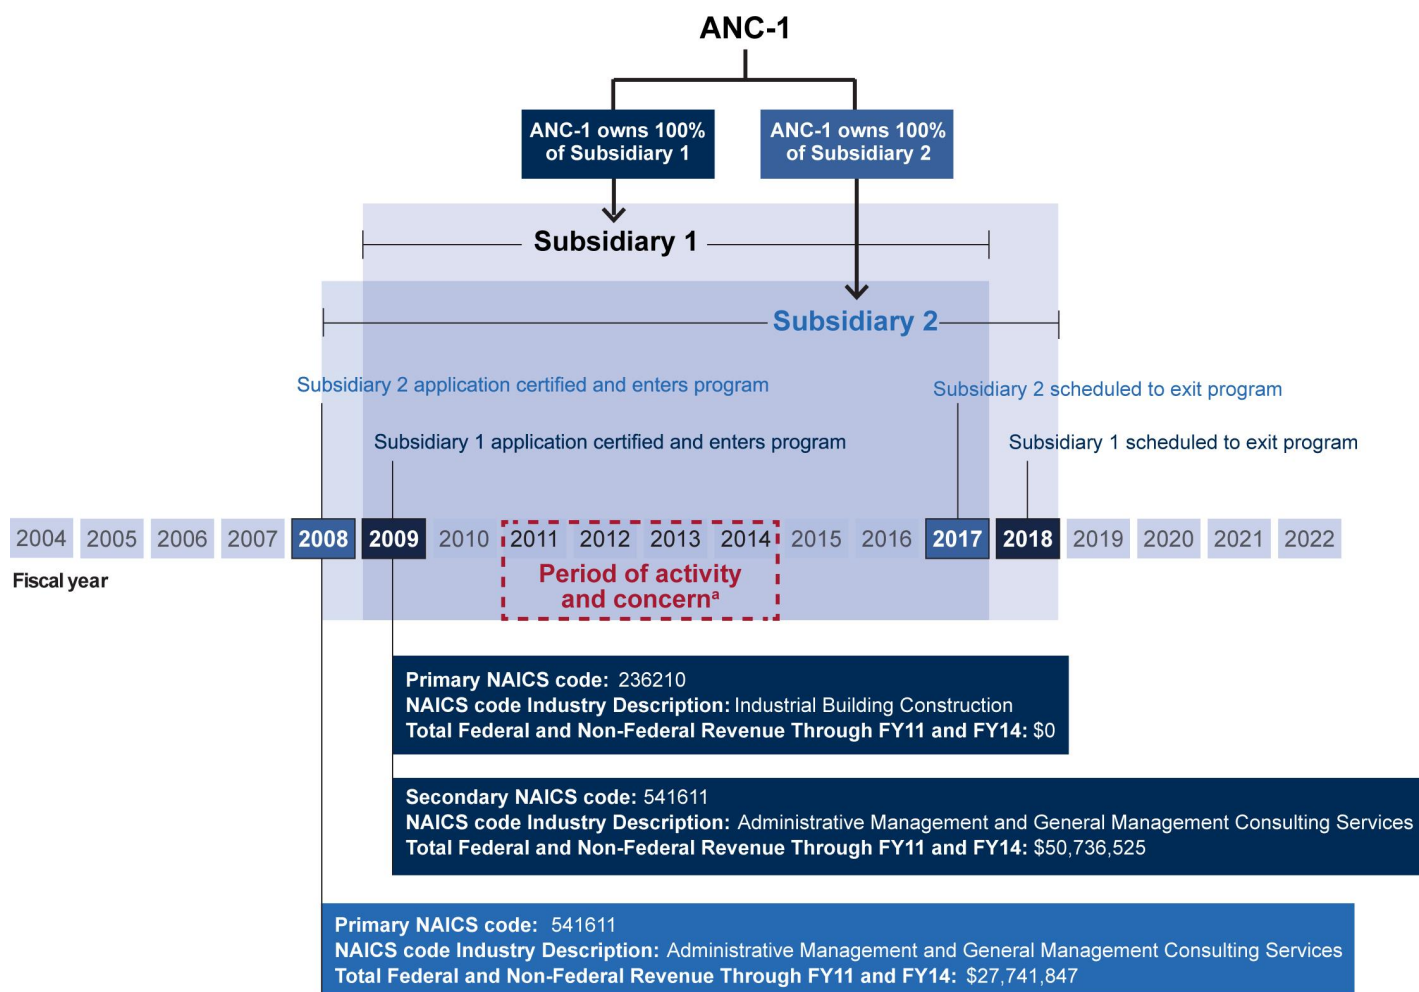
ANC-1

ANC-1 owns 100% of Subsidiary 1

ANC-1 owns 100% of Subsidiary 2

Subsidiary 1

Subsidiary 2

Subsidiary 2 application certified and enters program

Subsidiary 2 scheduled to exit program

Subsidiary 1 application certified and enters program

Subsidiary 1 scheduled to exit program

2004 2005 2006 2007 2008 2009 2010 2011 2012 2013 2014 2015 2016 2017 2018 2019 2020 2021 2022

Fiscal year

Period of activity and concern$^a$

Primary NAICS code: 236210
NAICS code Industry Description: Industrial Building Construction
Total Federal and Non-Federal Revenue Through FY11 and FY14: $0

Secondary NAICS code: 541611
NAICS code Industry Description: Administrative Management and General Management Consulting Services
Total Federal and Non-Federal Revenue Through FY11 and FY14: $50,736,525

Primary NAICS code: 541611
NAICS code Industry Description: Administrative Management and General Management Consulting Services
Total Federal and Non-Federal Revenue Through FY11 and FY14: $27,741,847